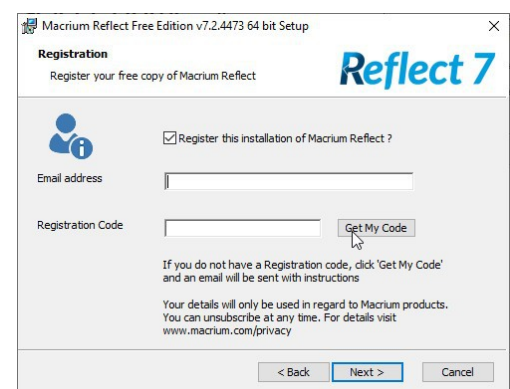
Macrium Reflect Free Edition v7.2.4473 64 bit Setup
×

Registration
Register your free copy of Macrium Reflect

Reflect 7

Register this installation of Macrium Reflect ?

Email address

Registration Code
Get My Code

If you do not have a Registration code, click 'Get My Code' and an email will be sent with instructions

Your details will only be used in regard to Macrium products. You can unsubscribe at any time. For details visit www.macrium.com/privacy

< Back
Next >
Cancel